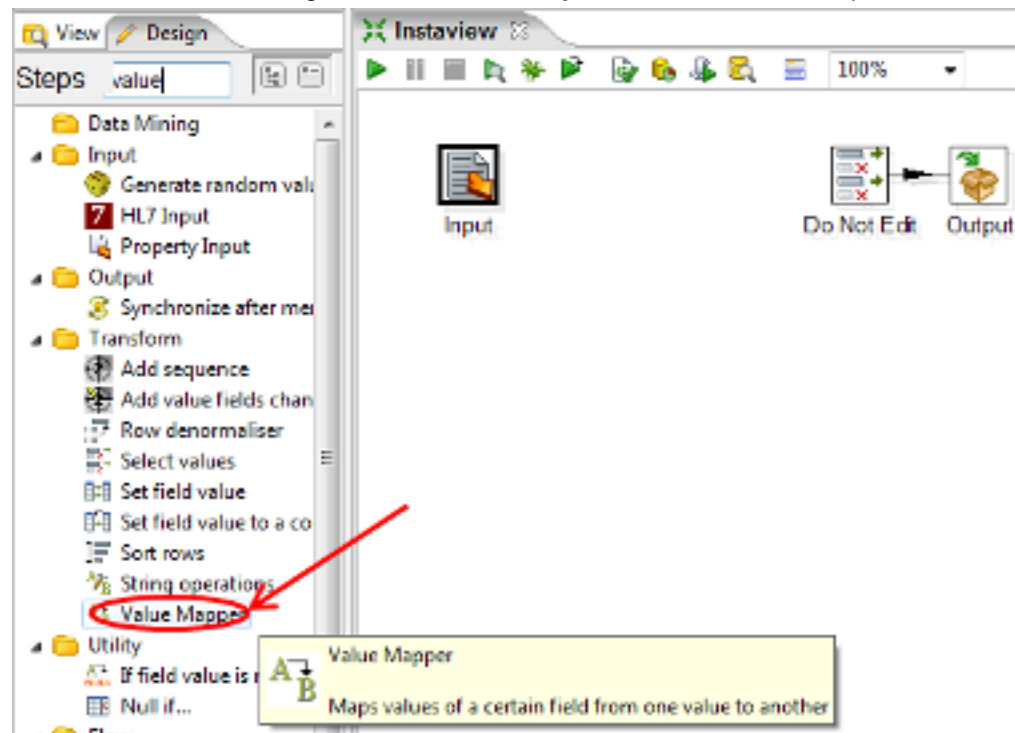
View Design

Steps value

Data Mining
Input
Generate random valu
HL7 Input
Property Input
Output
Synchronize after mer
Transform
Add sequence
Add value fields chan
Row denormaliser
Select values
Set field value
Set field value to a co
Sort rows
String operations
Value Mapper
Utility
If field value is n
Null if...

Instaview

100%

Input

Do Not Edit

Output

Value Mapper

Maps values of a certain field from one value to another